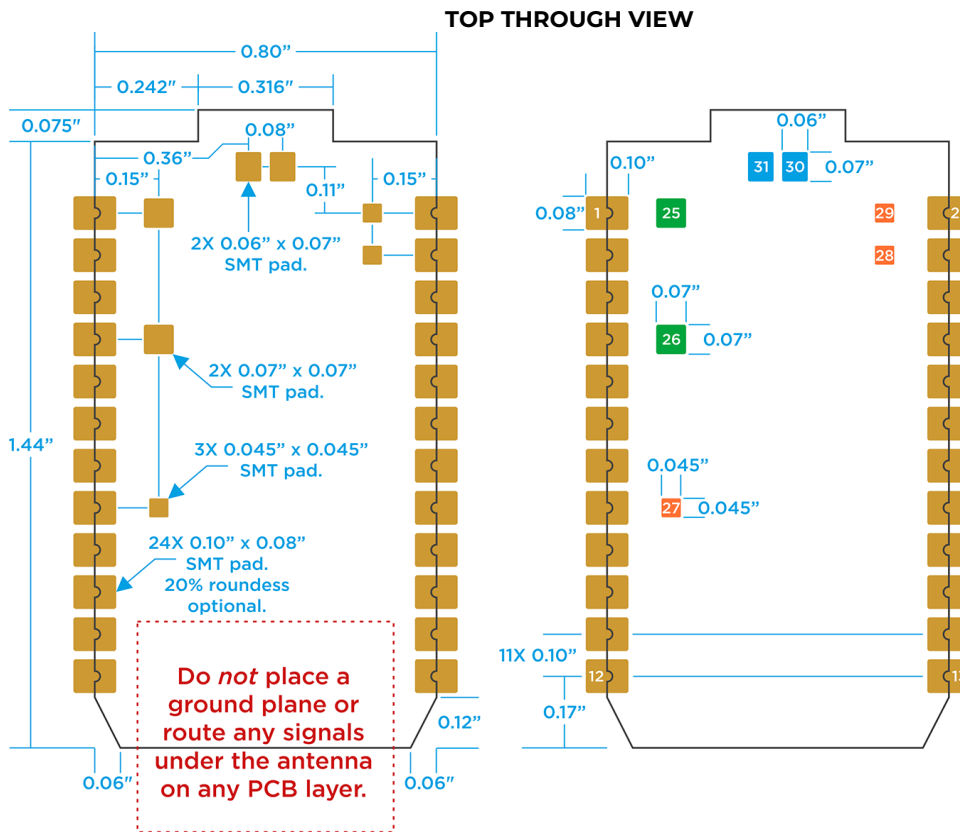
TOP THROUGH VIEW

0.80"
0.242"
0.316"
0.075"
0.08"
0.36"
0.15"
0.11"
0.15"
2X 0.06" x 0.07" SMT pad.
2X 0.07" x 0.07" SMT pad.
1.44"
3X 0.045" x 0.045" SMT pad.
24X 0.10" x 0.08" SMT pad. 20% roundess optional.
Do *not* place a ground plane or route any signals under the antenna on any PCB layer.
0.12"
0.06"
0.06"

0.06"
0.10"
31
30
0.07"
0.08"
1
25
29
2
28
0.07"
26
0.07"
0.045"
27
0.045"
11X 0.10"
12
1
0.17"